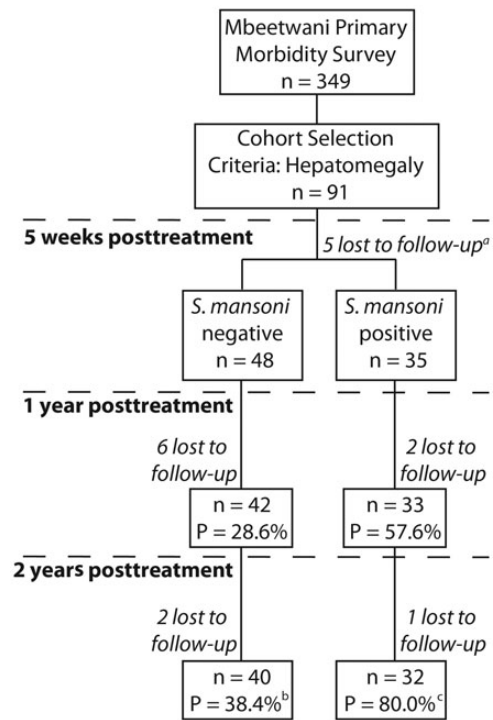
Mbeetwani Primary Morbidity Survey
n = 349

Cohort Selection Criteria: Hepatomegaly
n = 91

5 weeks posttreatment

5 lost to follow-up$^{a}$

S. mansoni negative
n = 48

S. mansoni positive
n = 35

1 year posttreatment

6 lost to follow-up

2 lost to follow-up

n = 42
P = 28.6%

n = 33
P = 57.6%

2 years posttreatment

2 lost to follow-up

1 lost to follow-up

n = 40
P = 38.4%$^{b}$

n = 32
P = 80.0%$^{c}$